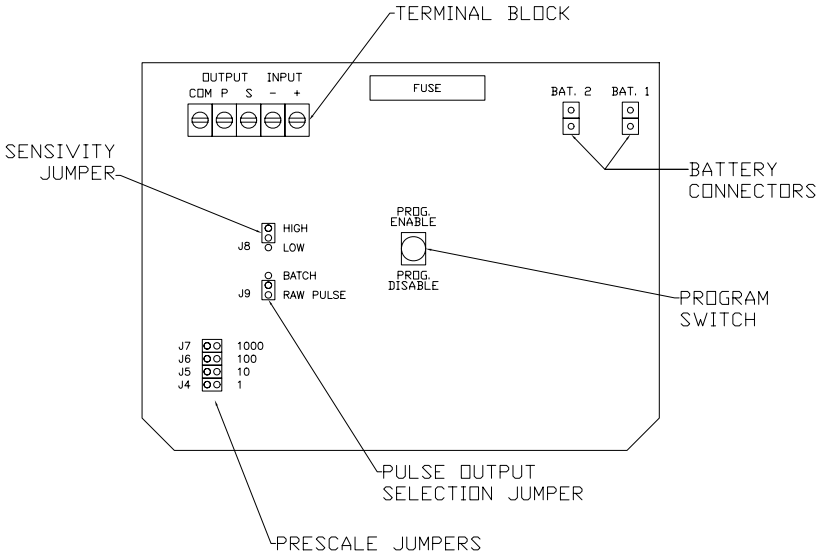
TERMINAL BLOCK

OUTPUT INPUT
COM P S – +

FUSE

BAT. 2 BAT. 1

SENSIVITY JUMPER

BATTERY CONNECTORS

HIGH
J8 LOW

PROG. ENABLE

PROG. DISABLE

BATCH
J9 RAW PULSE

PROGRAM SWITCH

J7 1000
J6 100
J5 10
J4 1

PULSE OUTPUT SELECTION JUMPER

PRESCALE JUMPERS